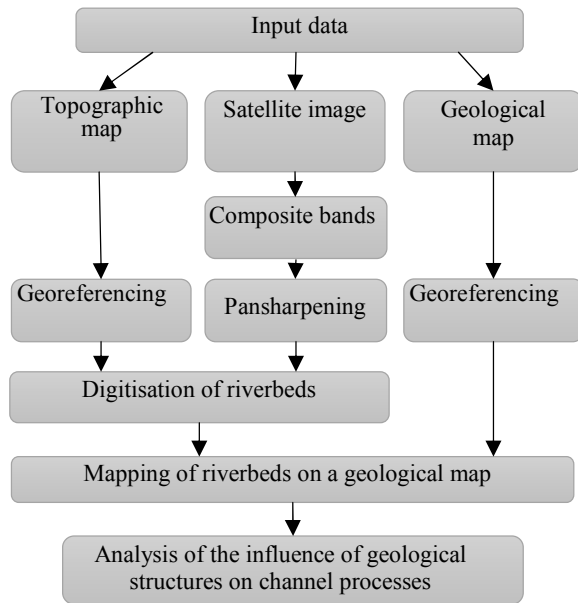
Input data

Topographic map

Satellite image

Geological map

Composite bands

Georeferencing

Pansharpening

Georeferencing

Digitisation of riverbeds

Mapping of riverbeds on a geological map

Analysis of the influence of geological structures on channel processes